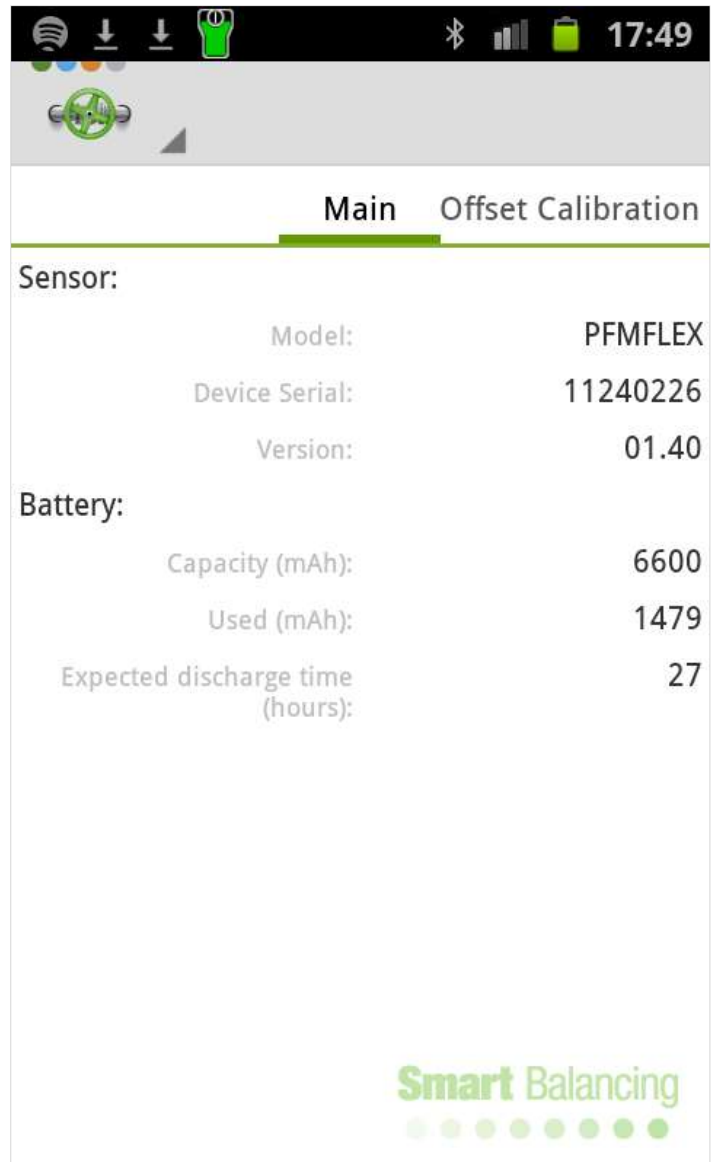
17:49

Main Offset Calibration

Sensor:

| | |
|---|---|
| Model: | PFMFLEX |
| Device Serial: | 11240226 |
| Version: | 01.40 |

Battery:

| | |
|---|---|
| Capacity (mAh): | 6600 |
| Used (mAh): | 1479 |
| Expected discharge time (hours): | 27 |

Smart Balancing